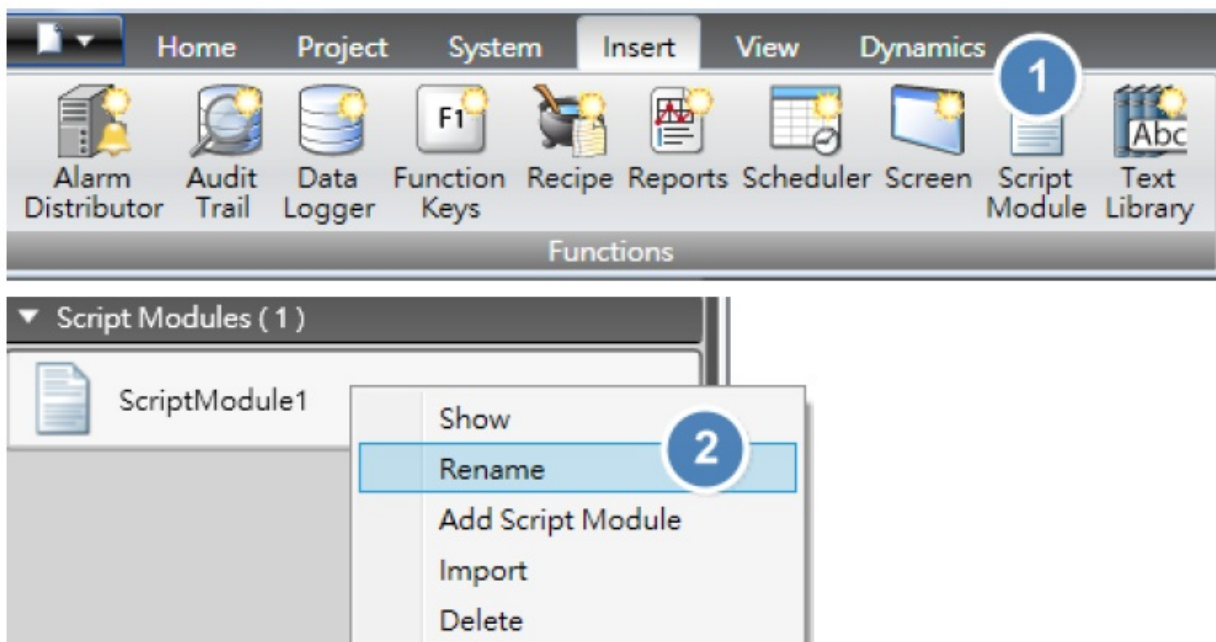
Home Project System Insert View Dynamics

1

F1

Alarm Distributor Audit Trail Data Logger Function Keys Recipe Reports Scheduler Screen Script Module Text Library

Abc

Functions

▼ Script Modules ( 1 )

ScriptModule1

Show

2

Rename

Add Script Module

Import

Delete